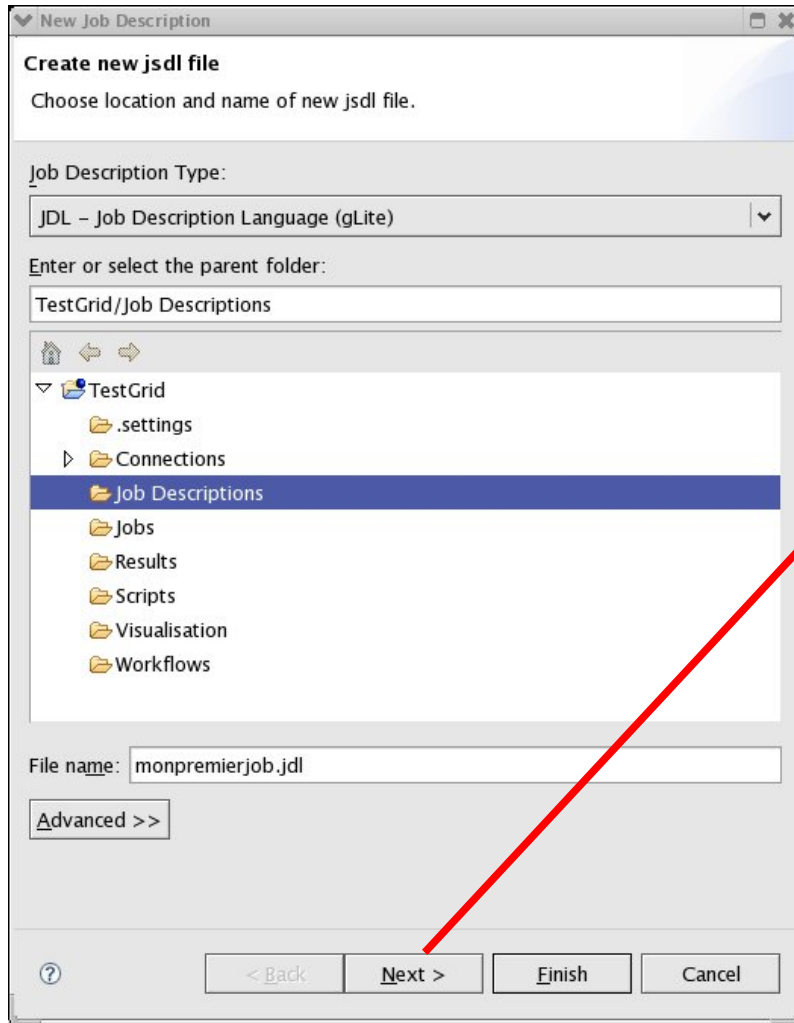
New Job Description

Create new jsdl file

Choose location and name of new jsdl file.

Job Description Type:

JDL – Job Description Language (gLite)

Enter or select the parent folder:

TestGrid/Job Descriptions

TestGrid

.settings

Connections

Job Descriptions

Jobs

Results

Scripts

Visualisation

Workflows

File name: monpremierjob.jdl

Advanced >>

?

< Back

Next >

Finish

Cancel